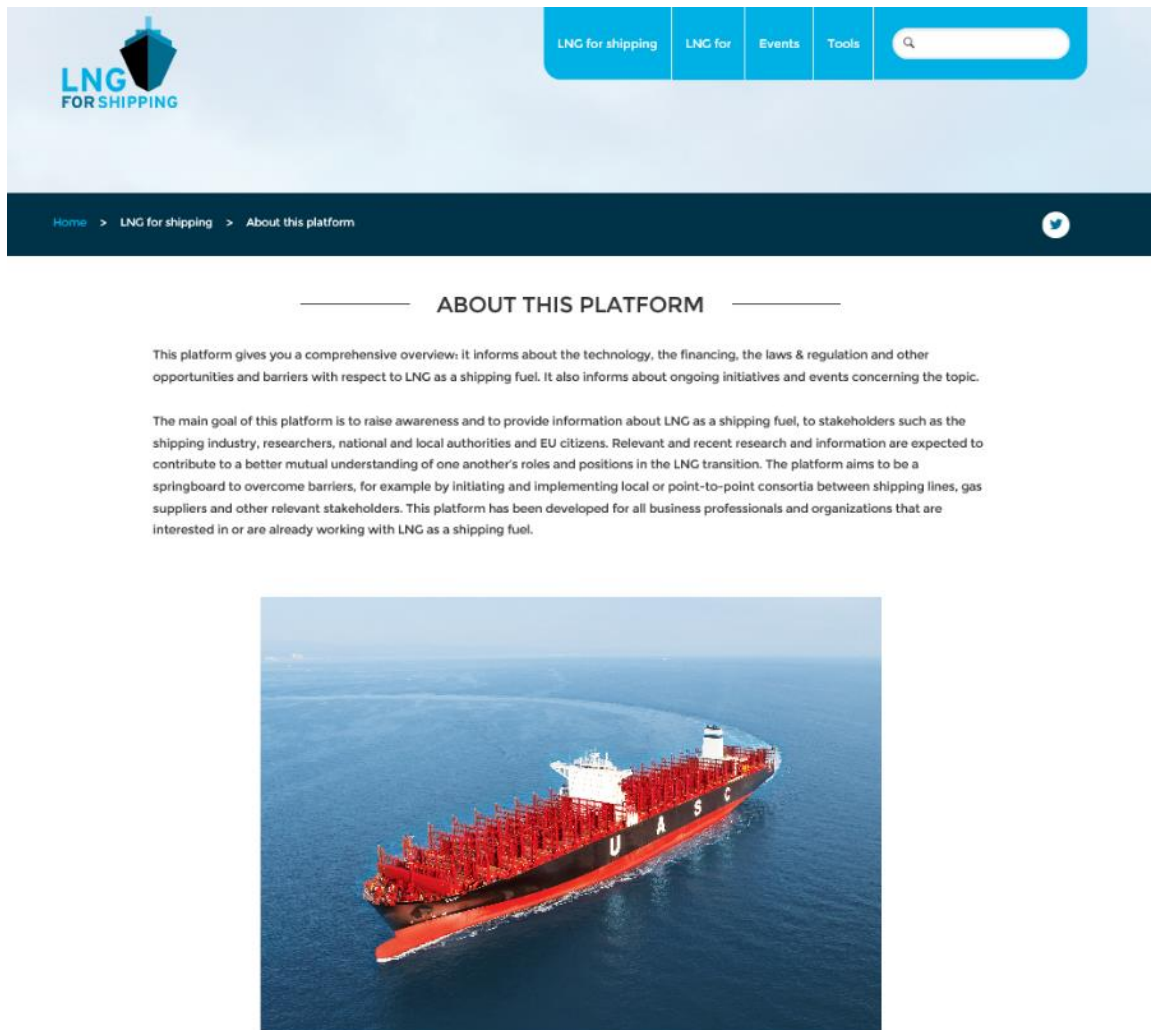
LNG FOR SHIPPING

LNG for shipping | LNG for | Events | Tools

Home > LNG for shipping > About this platform

ABOUT THIS PLATFORM

This platform gives you a comprehensive overview: it informs about the technology, the financing, the laws & regulation and other opportunities and barriers with respect to LNG as a shipping fuel. It also informs about ongoing initiatives and events concerning the topic.

The main goal of this platform is to raise awareness and to provide information about LNG as a shipping fuel, to stakeholders such as the shipping industry, researchers, national and local authorities and EU citizens. Relevant and recent research and information are expected to contribute to a better mutual understanding of one another's roles and positions in the LNG transition. The platform aims to be a springboard to overcome barriers, for example by initiating and implementing local or point-to-point consortia between shipping lines, gas suppliers and other relevant stakeholders. This platform has been developed for all business professionals and organizations that are interested in or are already working with LNG as a shipping fuel.

U A S C